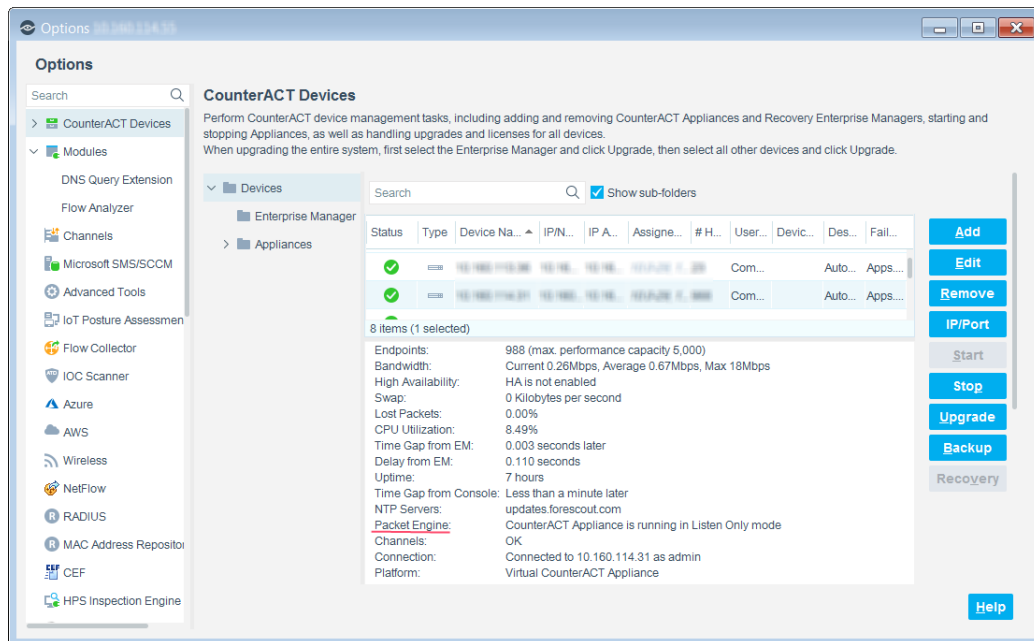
Options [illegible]

Options

Search

CounterACT Devices
Modules
DNS Query Extension
Flow Analyzer
Channels
Microsoft SMS/SCCM
Advanced Tools
IoT Posture Assessmen
Flow Collector
IOC Scanner
Azure
AWS
Wireless
NetFlow
RADIUS
MAC Address Repositor
CEF
HPS Inspection Engine

CounterACT Devices

Perform CounterACT device management tasks, including adding and removing CounterACT Appliances and Recovery Enterprise Managers, starting and stopping Appliances, as well as handling upgrades and licenses for all devices.
When upgrading the entire system, first select the Enterprise Manager and click Upgrade, then select all other devices and click Upgrade.

Devices
Enterprise Manager
Appliances

Search
Show sub-folders

| Status | Type | Device Na... | IP/N... | IP A... | Assigne... | # H... | User... | Devic... | Des... | Fail... |
|---|---|---|---|---|---|---|---|---|---|---|
| | | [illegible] | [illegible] | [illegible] | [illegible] | | Com... | | Auto... | Apps.... |
| | | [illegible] | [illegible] | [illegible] | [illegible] | | Com... | | Auto... | Apps.... |

8 items (1 selected)

Endpoints: 988 (max. performance capacity 5,000)
Bandwidth: Current 0.26Mbps, Average 0.67Mbps, Max 18Mbps
High Availability: HA is not enabled
Swap: 0 Kilobytes per second
Lost Packets: 0.00%
CPU Utilization: 8.49%
Time Gap from EM: 0.003 seconds later
Delay from EM: 0.110 seconds
Uptime: 7 hours
Time Gap from Console: Less than a minute later
NTP Servers: updates.forescout.com
Packet Engine: CounterACT Appliance is running in Listen Only mode
Channels: OK
Connection: Connected to 10.160.114.31 as admin
Platform: Virtual CounterACT Appliance

Add
Edit
Remove
IP/Port
Start
Stop
Upgrade
Backup
Recovery

Help